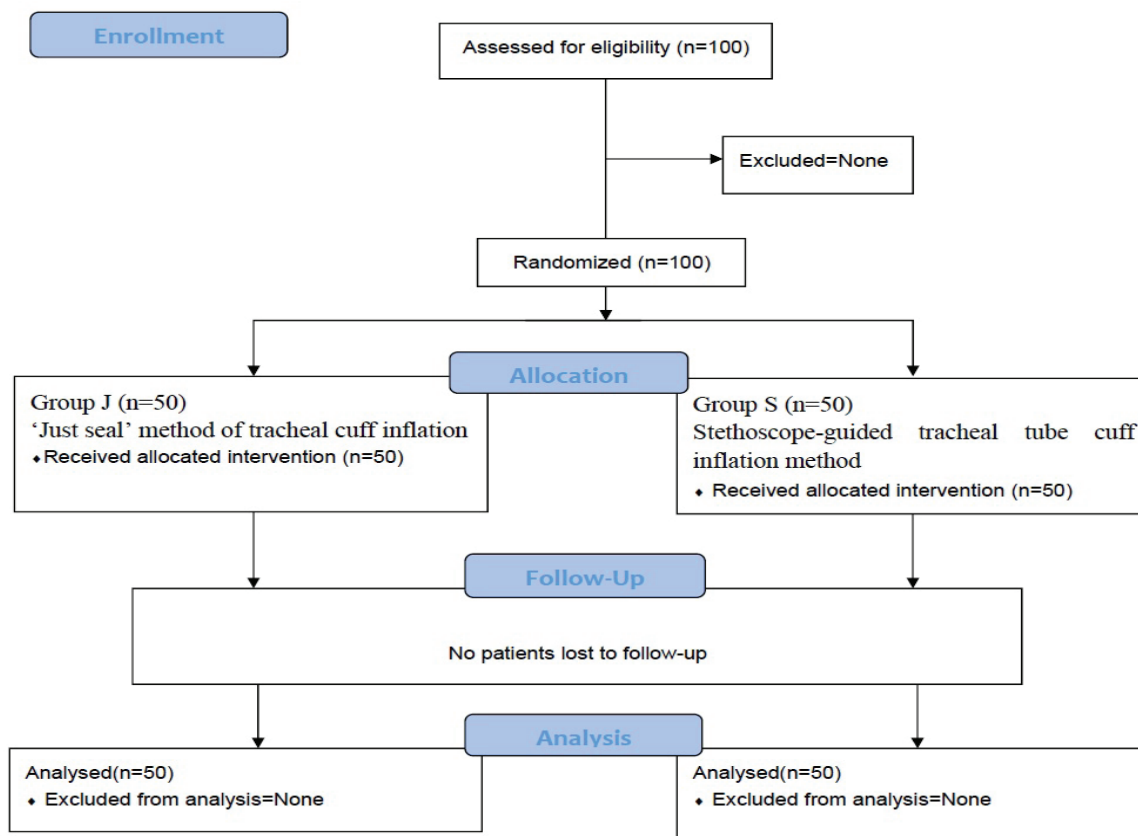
Enrollment

Assessed for eligibility (n=100)

Excluded=None

Randomized (n=100)

Allocation

Group J (n=50)
'Just seal' method of tracheal cuff inflation
• Received allocated intervention (n=50)

Group S (n=50)
Stethoscope-guided tracheal tube cuff inflation method
• Received allocated intervention (n=50)

Follow-Up

No patients lost to follow-up

Analysis

Analysed(n=50)
• Excluded from analysis=None

Analysed(n=50)
• Excluded from analysis=None